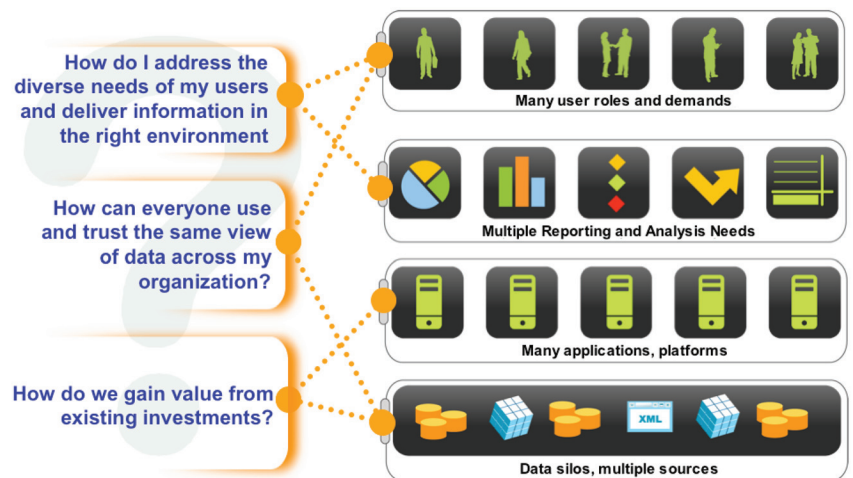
How do I address the diverse needs of my users and deliver information in the right environment

How can everyone use and trust the same view of data across my organization?

How do we gain value from existing investments?

Many user roles and demands

Multiple Reporting and Analysis Needs

Many applications, platforms

XML

Data silos, multiple sources